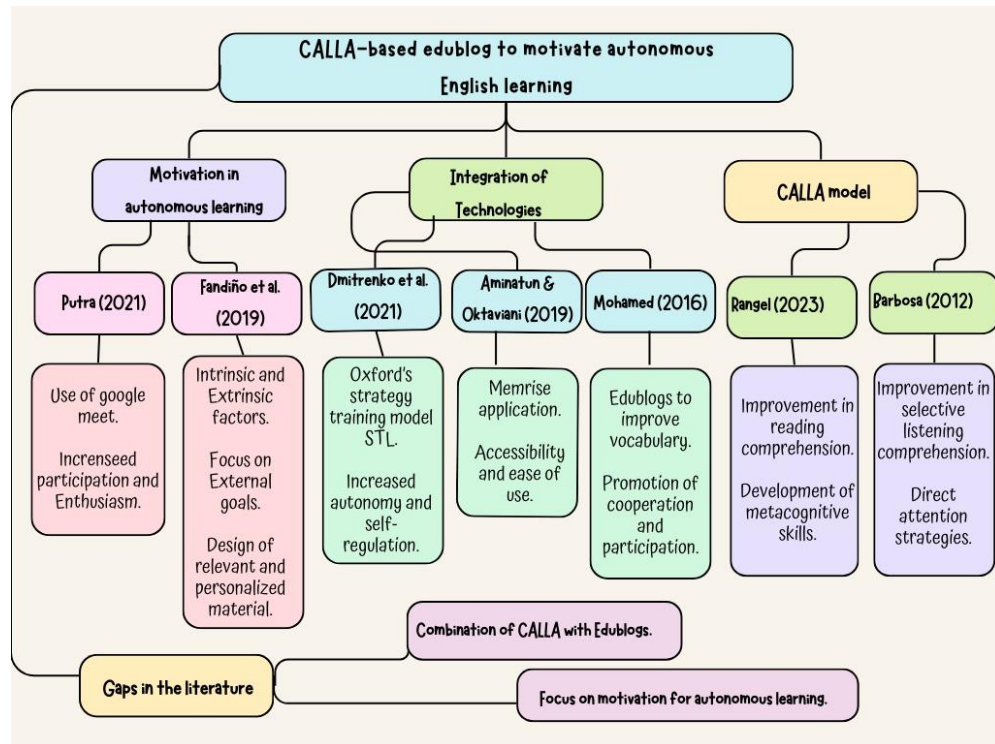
CALLA-based edublog to motivate autonomous English learning

Motivation in autonomous learning

Integration of Technologies

CALLA model

Putra (2021)

Fandiño et al. (2019)

Dmitrenko et al. (2021)

Aminatun & Oktaviani (2019)

Mohamed (2016)

Rangel (2023)

Barbosa (2012)

Use of google meet.

Incrensed participation and Enthusiasm.

Intrinsic and Extrinsic factors.

Focus on External goals.

Design of relevant and personalized material.

Oxford's strategy training model STL.

Increased autonomy and self-regulation.

Memrise application.

Accessibility and ease of use.

Edublogs to improve vocabulary.

Promotion of cooperation and participation.

Improvement in reading comprehension.

Development of metacognitive skills.

Improvement in selective listening comprehension.

Direct attention strategies.

Combination of CALLA with Edublogs.

Gaps in the literature

Focus on motivation for autonomous learning.